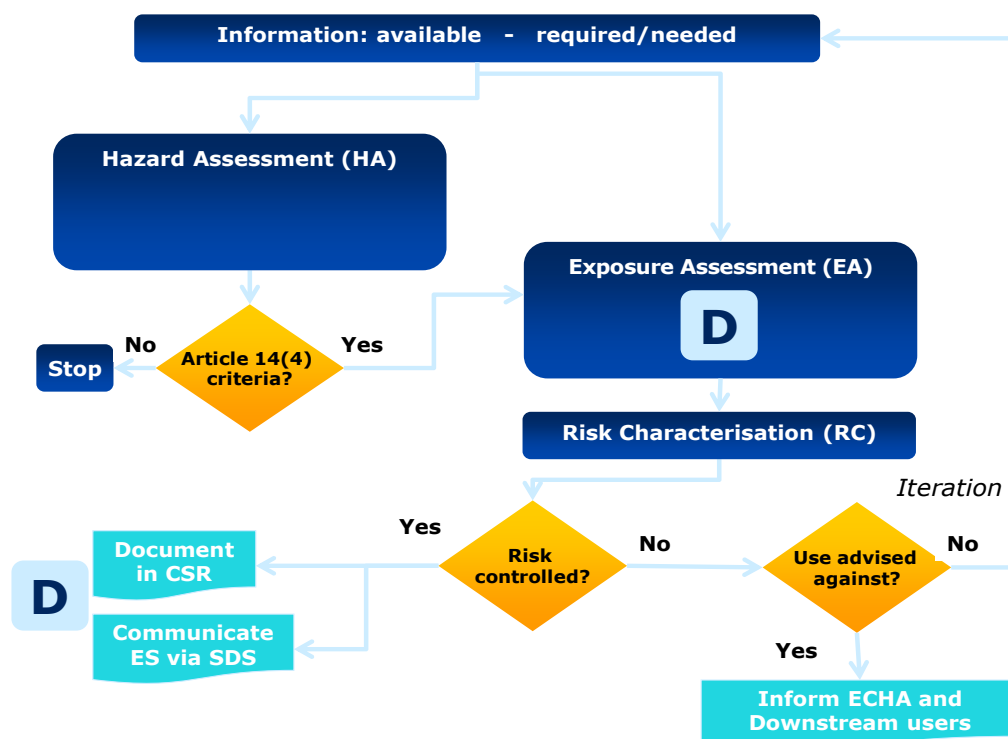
Information: available - required/needed

Hazard Assessment (HA)

Exposure Assessment (EA)

D

No

Stop

Article 14(4) criteria?

Yes

Risk Characterisation (RC)

Iteration

Yes

Document in CSR

D

Communicate ES via SDS

Risk controlled?

No

Use advised against?

No

Yes

Inform ECHA and Downstream users